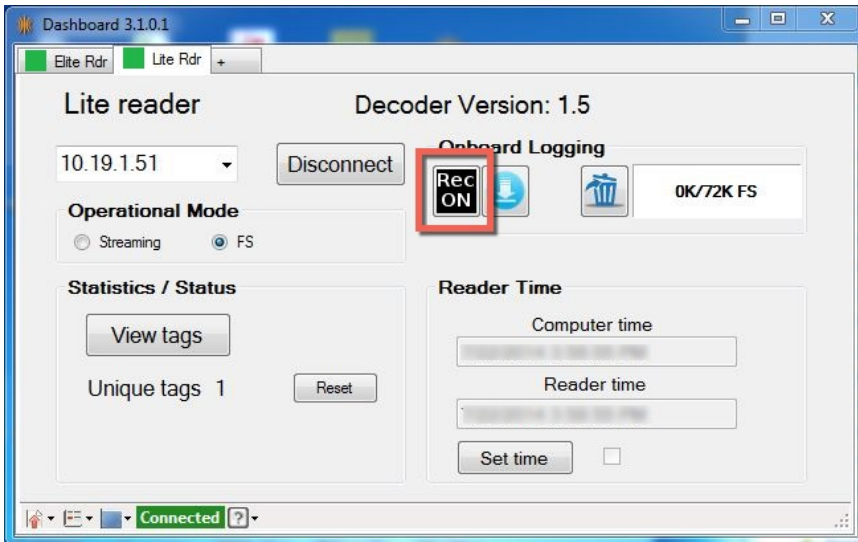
Dashboard 3.1.0.1

Elite Rdr | Lite Rdr | +

Lite reader

Decoder Version: 1.5

10.19.1.51

Disconnect

Onboard Logging

Rec ON

0K/72K FS

Operational Mode

Streaming

FS

Statistics / Status

View tags

Unique tags 1

Reset

Reader Time

Computer time

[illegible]

Reader time

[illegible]

Set time

Connected